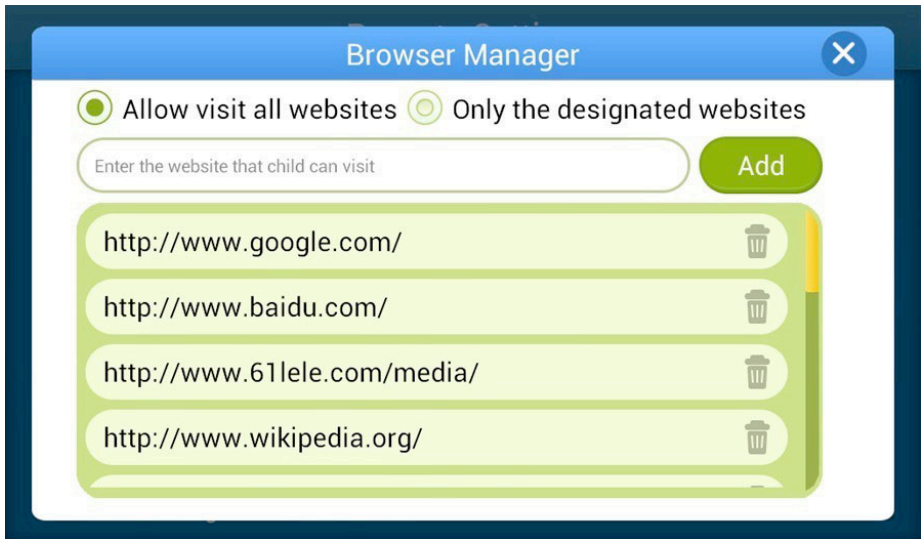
Browser Manager

Allow visit all websites Only the designated websites

Enter the website that child can visit

Add

http://www.google.com/

http://www.baidu.com/

http://www.61lele.com/media/

http://www.wikipedia.org/